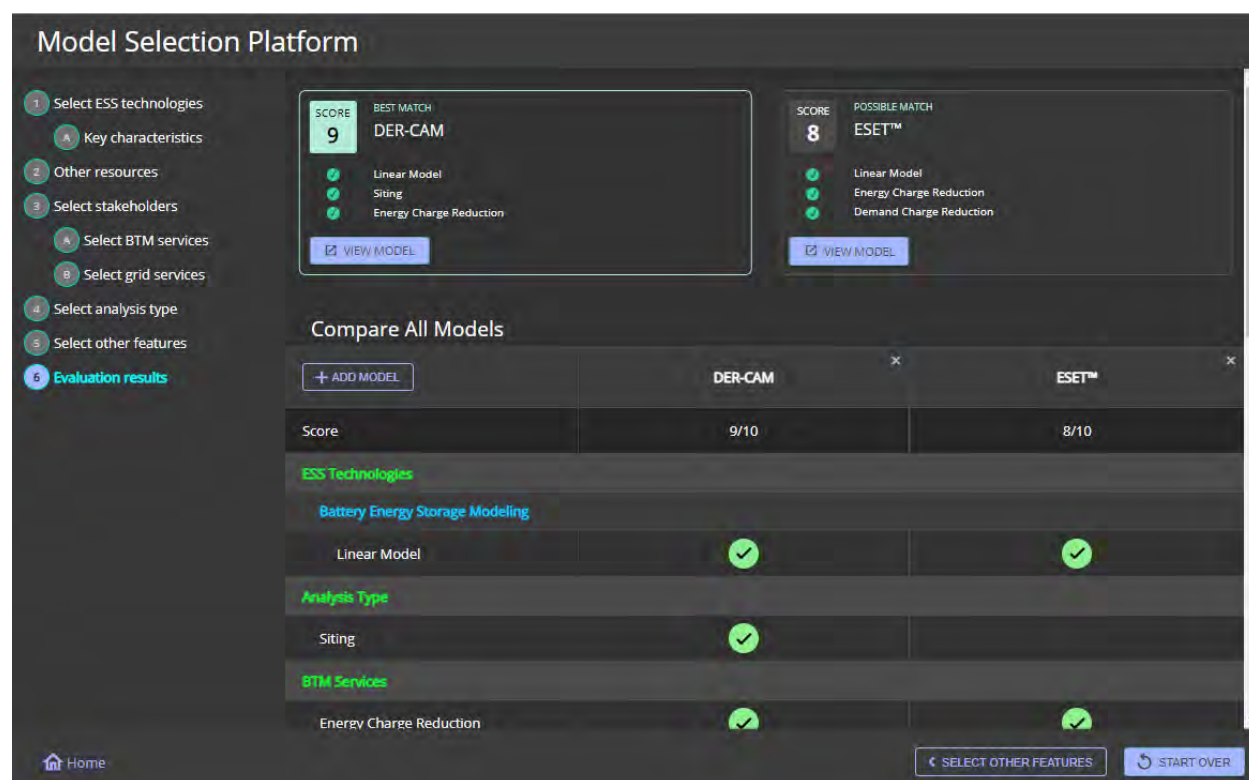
Model Selection Platform

1 Select ESS technologies
A Key characteristics
2 Other resources
3 Select stakeholders
A Select BTM services
B Select grid services
4 Select analysis type
5 Select other features
6 Evaluation results

SCORE 9
BEST MATCH
DER-CAM
Linear Model
Siting
Energy Charge Reduction
VIEW MODEL

SCORE 8
POSSIBLE MATCH
ESET™
Linear Model
Energy Charge Reduction
Demand Charge Reduction
VIEW MODEL

Compare All Models

| + ADD MODEL | DER-CAM × | ESET™ × |
|---|---|---|
| Score | 9/10 | 8/10 |
| ESS Technologies | | |
| Battery Energy Storage Modeling | | |
| Linear Model | ✓ | ✓ |
| Analysis Type | | |
| Siting | ✓ | |
| BTM Services | | |
| Energy Charge Reduction | ✓ | ✓ |

Home
SELECT OTHER FEATURES
START OVER